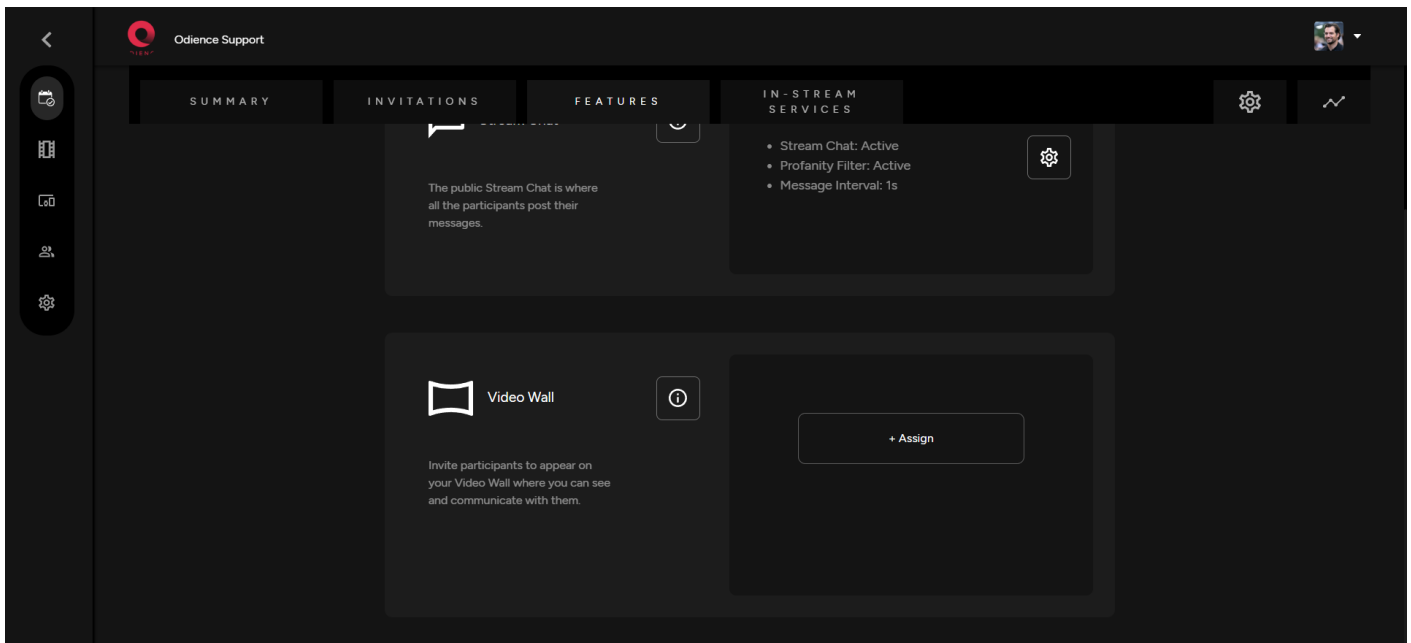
Odience Support

SUMMARY
INVITATIONS
FEATURES
IN-STREAM SERVICES

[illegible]

The public Stream Chat is where all the participants post their messages.

• Stream Chat: Active
• Profanity Filter: Active
• Message Interval: 1s

Video Wall

Invite participants to appear on your Video Wall where you can see and communicate with them.

+ Assign